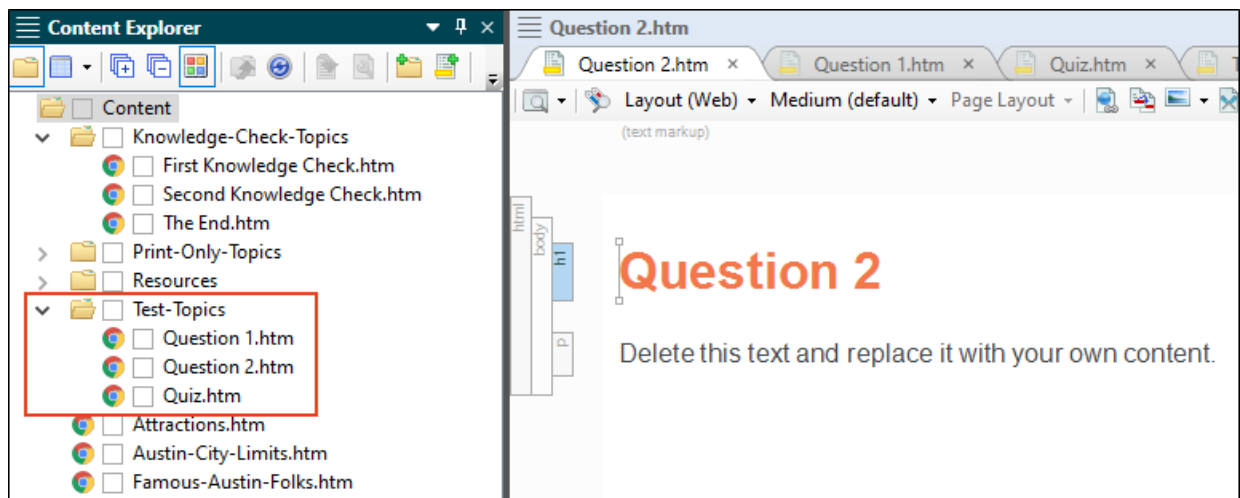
Content Explorer

Content
Knowledge-Check-Topics
First Knowledge Check.htm
Second Knowledge Check.htm
The End.htm
Print-Only-Topics
Resources
Test-Topics
Question 1.htm
Question 2.htm
Quiz.htm
Attractions.htm
Austin-City-Limits.htm
Famous-Austin-Folks.htm

Question 2.htm

Question 2.htm ×
Question 1.htm ×
Quiz.htm ×

Layout (Web) ▾ Medium (default) ▾ Page Layout ▾

(text markup)

html
body
h1
p

Question 2

Delete this text and replace it with your own content.